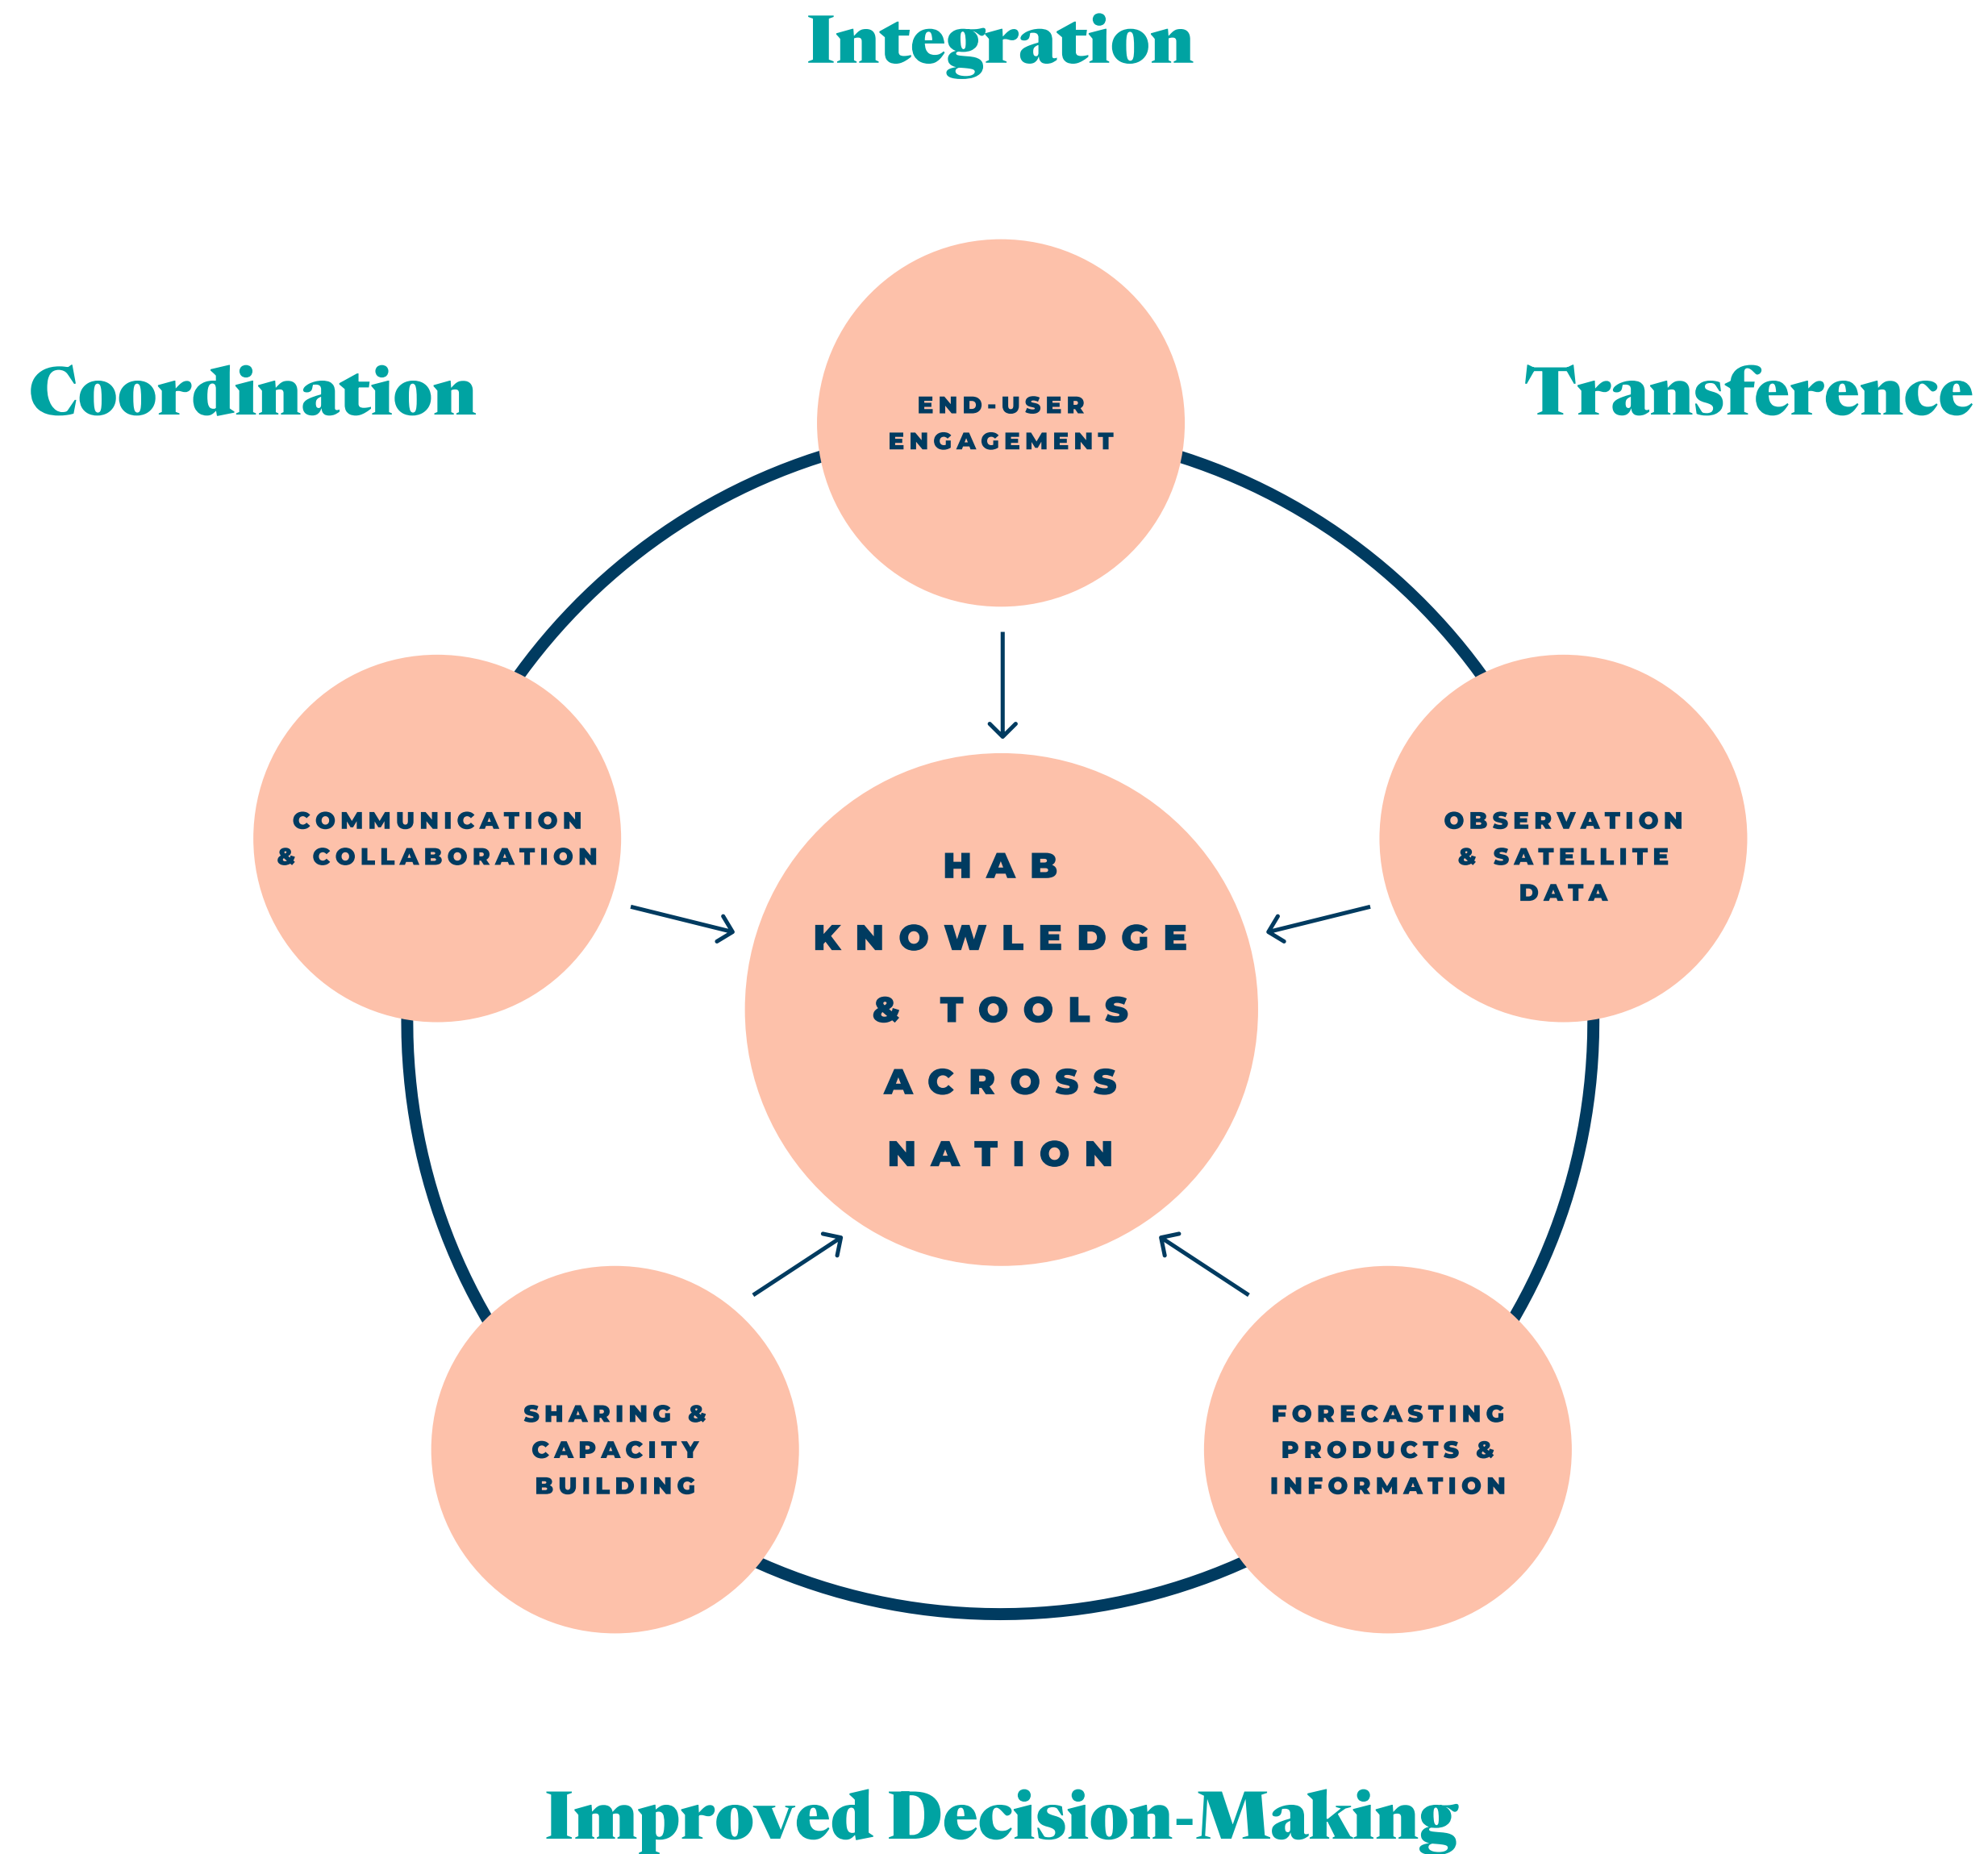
Integration

Coordination

Transference

END-USER ENGAGEMENT

COMMUNICATION & COLLABORATION

OBSERVATION & SATELLITE DATA

HAB KNOWLEDGE & TOOLS ACROSS NATION

SHARING & CAPACITY BUILDING

FORECASTING PRODUCTS & INFORMATION

Improved Decision-Making